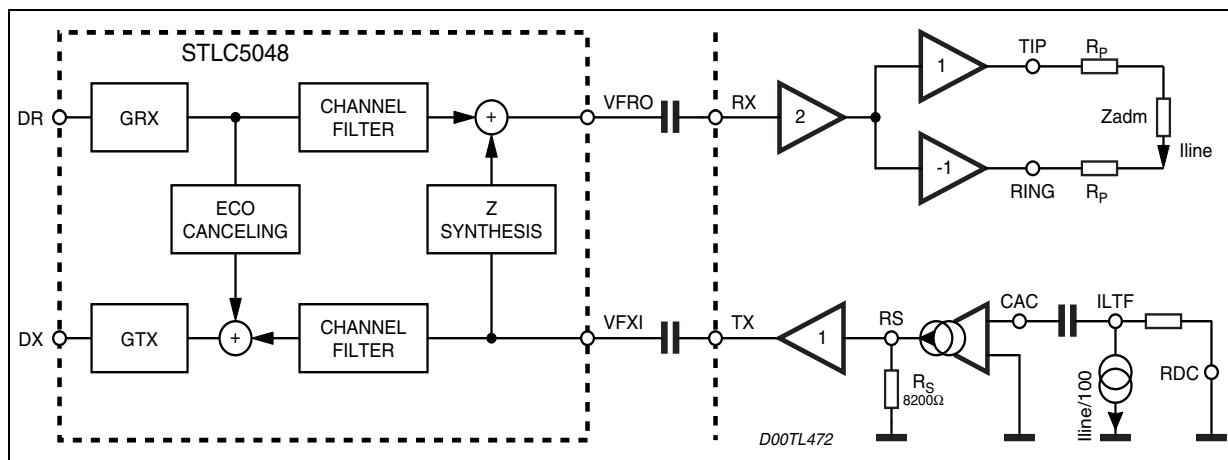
STLC5048

DR

GRX

CHANNEL FILTER

+

VFRO

RX

2

1

TIP

$R_P$

Zadm

Iline

-1

RING

$R_P$

ECO CANCELING

Z SYNTHESIS

DX

GTX

+

CHANNEL FILTER

VFXI

TX

1

RS

CAC

ILTF

RDC

$R_S$
$8200\Omega$

Iline/100

D00TL472